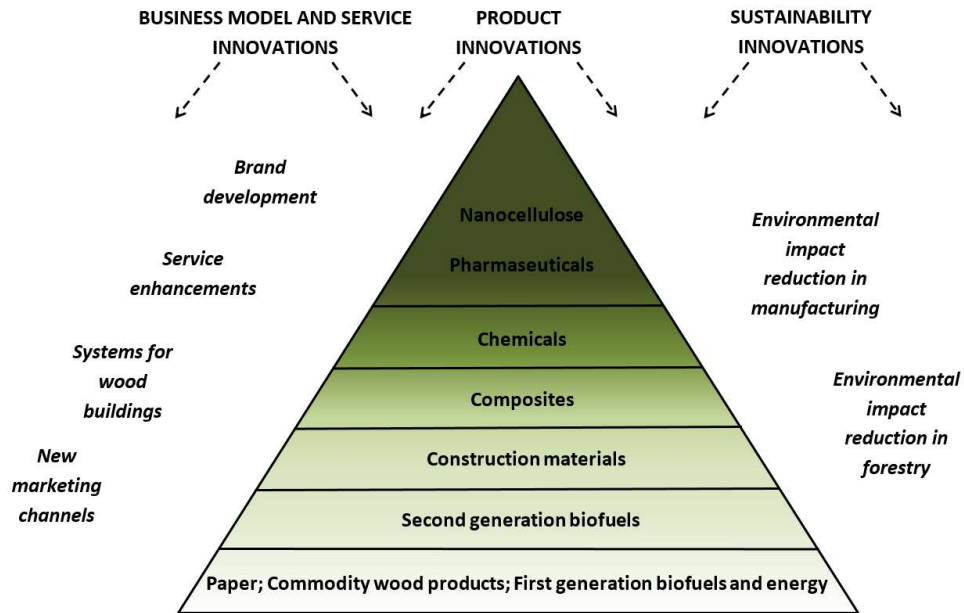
BUSINESS MODEL AND SERVICE INNOVATIONS

PRODUCT INNOVATIONS

SUSTAINABILITY INNOVATIONS

Brand development

Service enhancements

Systems for wood buildings

New marketing channels

Nanocellulose

Pharmaceuticals

Chemicals

Composites

Construction materials

Second generation biofuels

Paper; Commodity wood products; First generation biofuels and energy

Environmental impact reduction in manufacturing

Environmental impact reduction in forestry